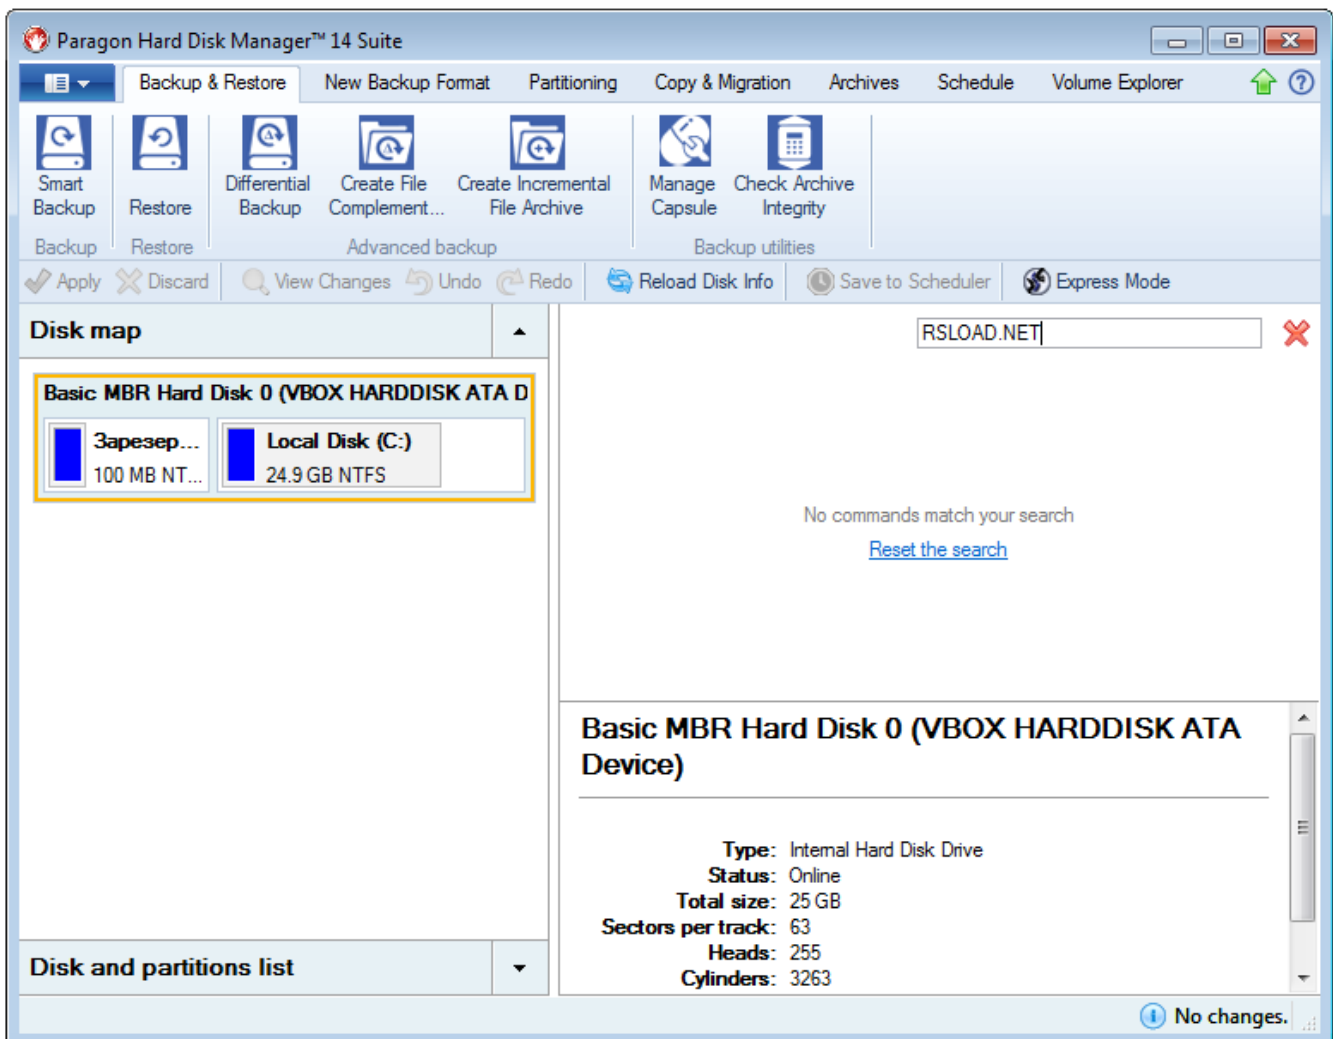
Paragon Hard Disk Manager™ 14 Suite

Backup & Restore | New Backup Format | Partitioning | Copy & Migration | Archives | Schedule | Volume Explorer

Smart Backup
Backup

Restore
Restore

Differential Backup
Create File Complement...
Create Incremental File Archive
Advanced backup

Manage Capsule
Check Archive Integrity
Backup utilities

Apply | Discard | View Changes | Undo | Redo | Reload Disk Info | Save to Scheduler | Express Mode

Disk map

Basic MBR Hard Disk 0 (VBOX HARDDISK ATA D

Зарезер...
100 MB NT...

Local Disk (C:)
24.9 GB NTFS

RSLOAD.NET

No commands match your search
Reset the search

Basic MBR Hard Disk 0 (VBOX HARDDISK ATA Device)

Type: Internal Hard Disk Drive
Status: Online
Total size: 25 GB
Sectors per track: 63
Heads: 255
Cylinders: 3263

Disk and partitions list

No changes.